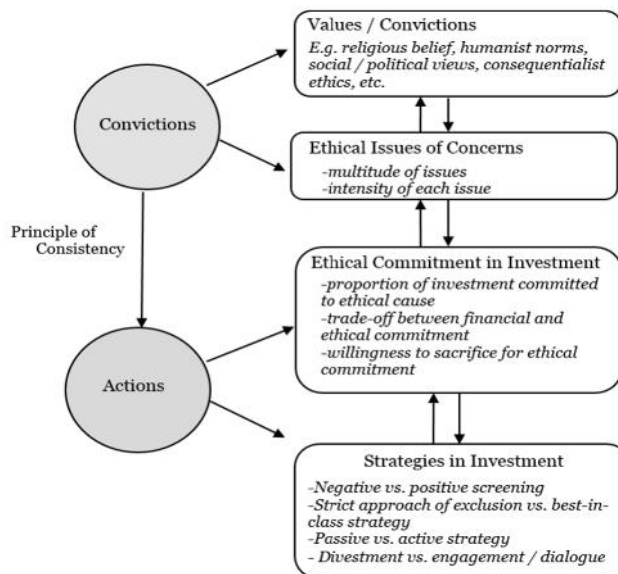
Convictions

Principle of Consistency

Actions

Values / Convictions

E.g. religious belief, humanist norms, social / political views, consequentialist ethics, etc.

Ethical Issues of Concerns

-multitude of issues
-intensity of each issue

Ethical Commitment in Investment

-proportion of investment committed to ethical cause
-trade-off between financial and ethical commitment
-willingness to sacrifice for ethical commitment

Strategies in Investment

-Negative vs. positive screening
-Strict approach of exclusion vs. best-in-class strategy
-Passive vs. active strategy
- Divestment vs. engagement / dialogue